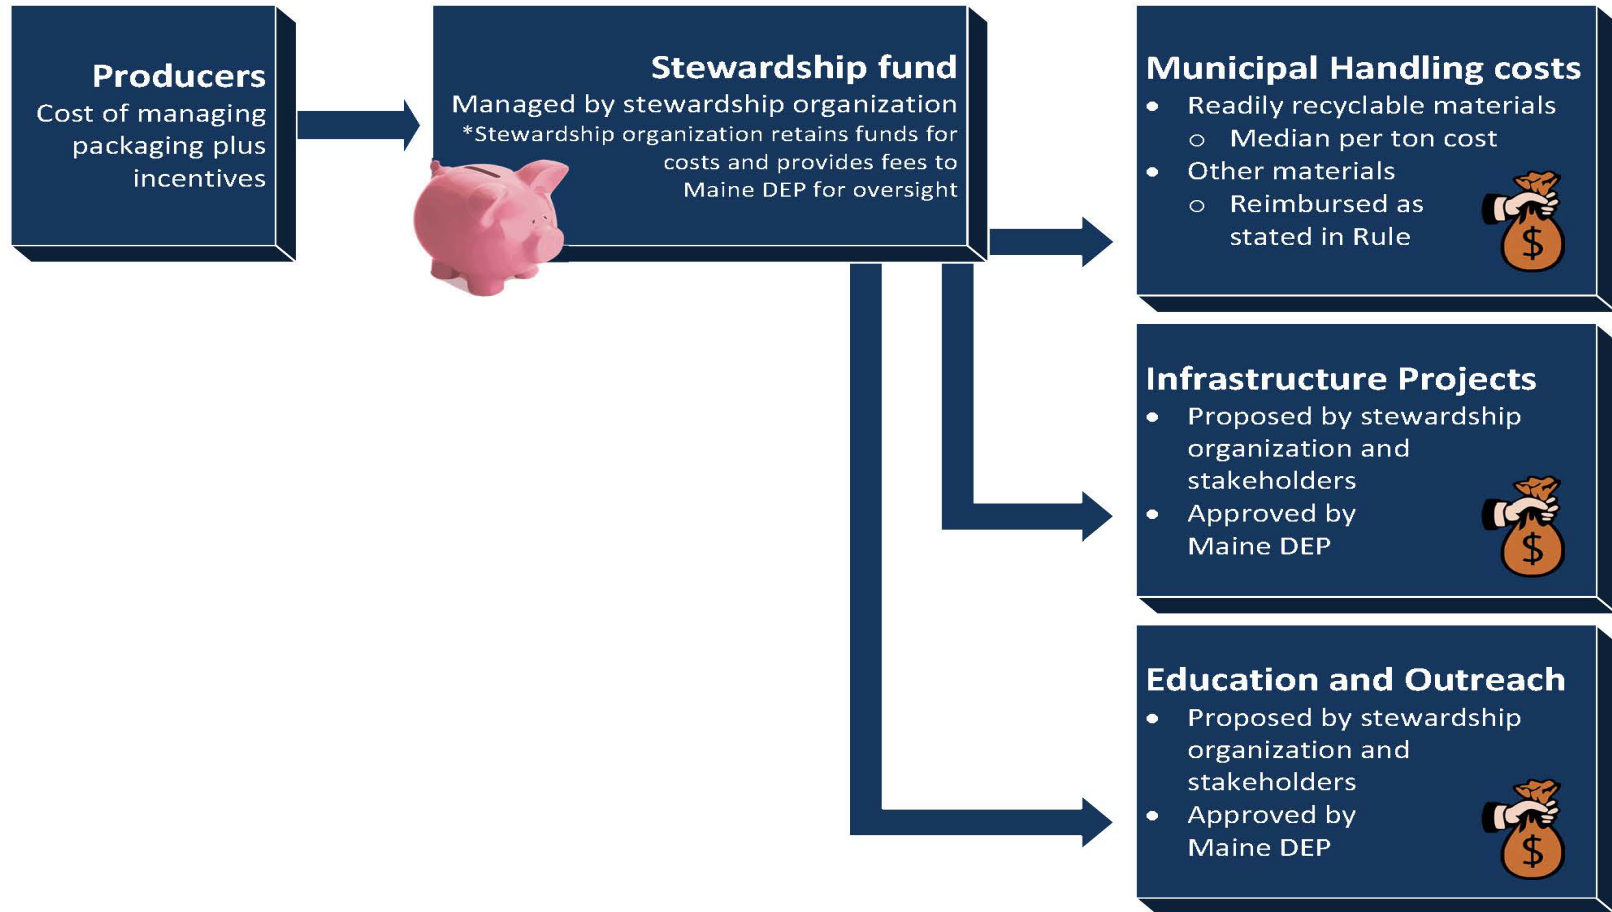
**Producers**
Cost of managing packaging plus incentives

**Stewardship fund**
Managed by stewardship organization
*Stewardship organization retains funds for costs and provides fees to Maine DEP for oversight

**Municipal Handling costs**
- Readily recyclable materials
  - Median per ton cost
- Other materials
  - Reimbursed as stated in Rule

$

**Infrastructure Projects**
- Proposed by stewardship organization and stakeholders
- Approved by Maine DEP

$

**Education and Outreach**
- Proposed by stewardship organization and stakeholders
- Approved by Maine DEP

$